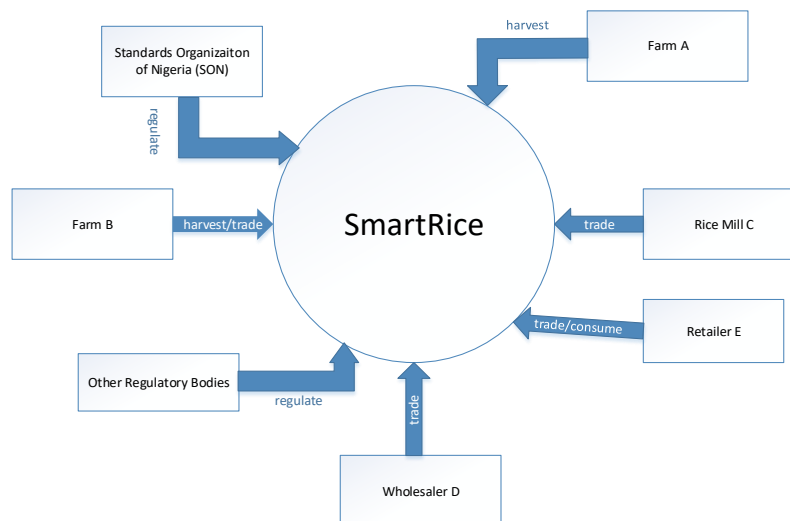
Standards Organizaiton of Nigeria (SON)

regulate

harvest

Farm A

SmartRice

Farm B

harvest/trade

trade

Rice Mill C

trade/consume

Retailer E

Other Regulatory Bodies

regulate

trade

Wholesaler D